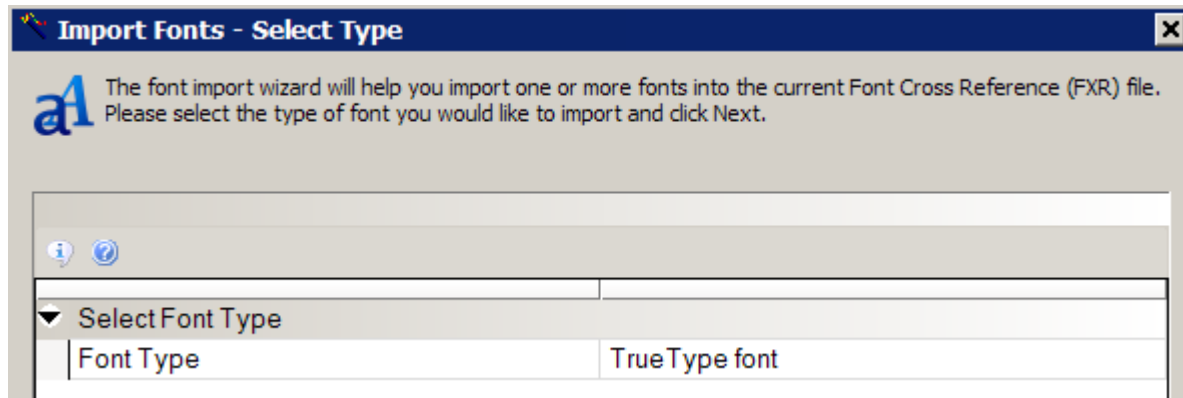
Import Fonts - Select Type

The font import wizard will help you import one or more fonts into the current Font Cross Reference (FXR) file. Please select the type of font you would like to import and click Next.

Select Font Type

| Font Type | TrueType font |